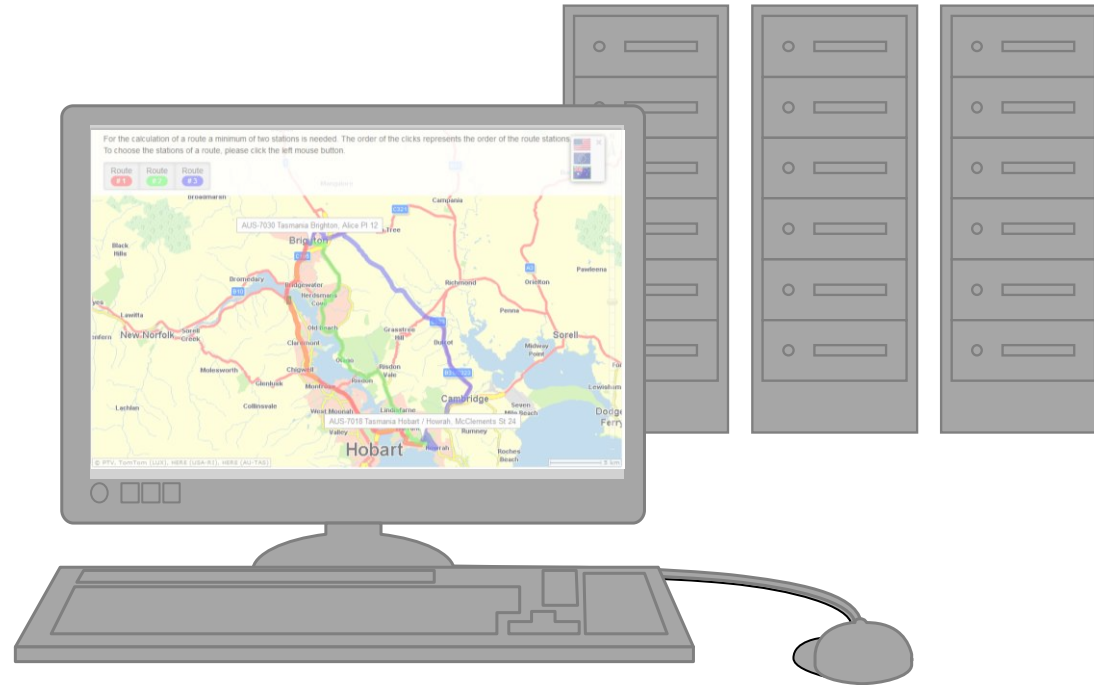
For the calculation of a route a minimum of two stations is needed. The order of the clicks represents the order of the route stations. To choose the stations of a route, please click the left mouse button.

Route # 1
Route # 2
Route # 3

AUS-7030 Tasmania Brighton, Alice Pl 12

AUS-7018 Tasmania Hobart / Howrah, McClements St 24

Broadmarsh
Campania
Brighton
Black Hills
Bromestary
Bridgewater
Herdsmans Cove
Richmond
Grindon
Pawleena
Lawitta
New Norfolk
Sorell Creek
Old Beach
Granton
Grasstree Hill
Penna
Sorell
Midway Point
Claremont
Chigwell
Risdon Vale
Molesworth
Glenlusk
Montrose
Lewisham
Lachlan
Collinsvale
West Moonah
Cambridge
Seven Mile Beach
Lindisfarne
Dodges Ferry
Valley
Rumney
Hobart
Howrah
Roches Beach

© PTV, TomTom (LUX), HERE (USA-RI), HERE (AU-TAS)
5 km